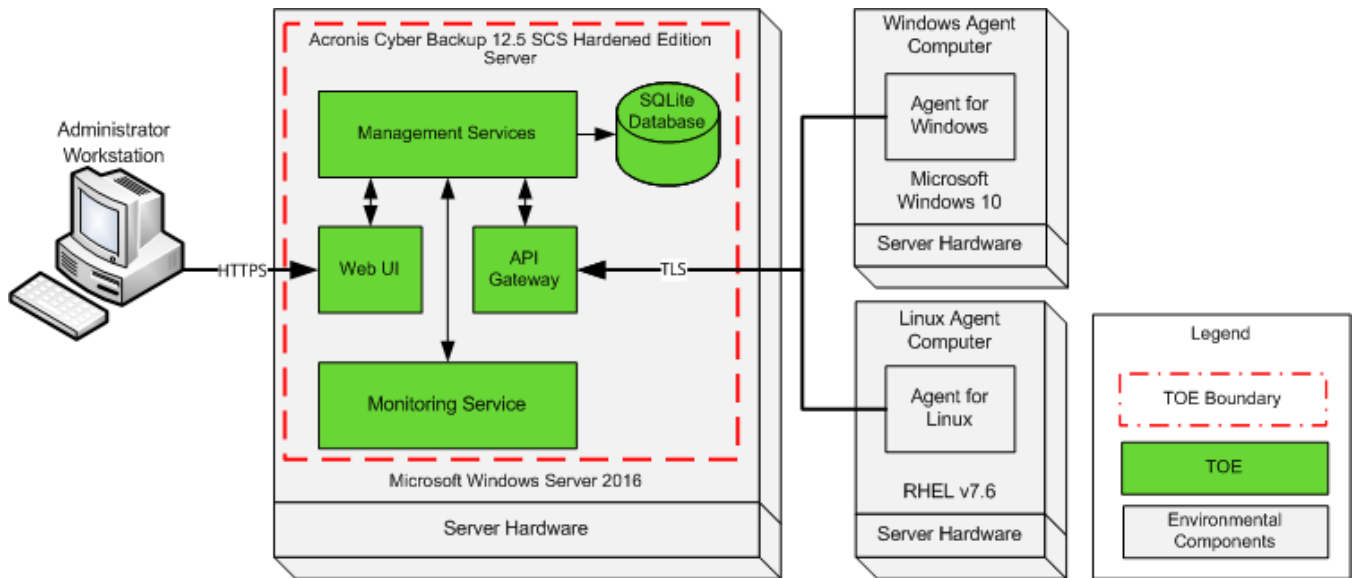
Administrator Workstation

HTTPS

Acronis Cyber Backup 12.5 SCS Hardened Edition Server

Management Services

SQLite Database

Web UI

API Gateway

Monitoring Service

Microsoft Windows Server 2016

Server Hardware

TLS

Windows Agent Computer

Agent for Windows

Microsoft Windows 10

Server Hardware

Linux Agent Computer

Agent for Linux

RHEL v7.6

Server Hardware

Legend

TOE Boundary

TOE

Environmental Components